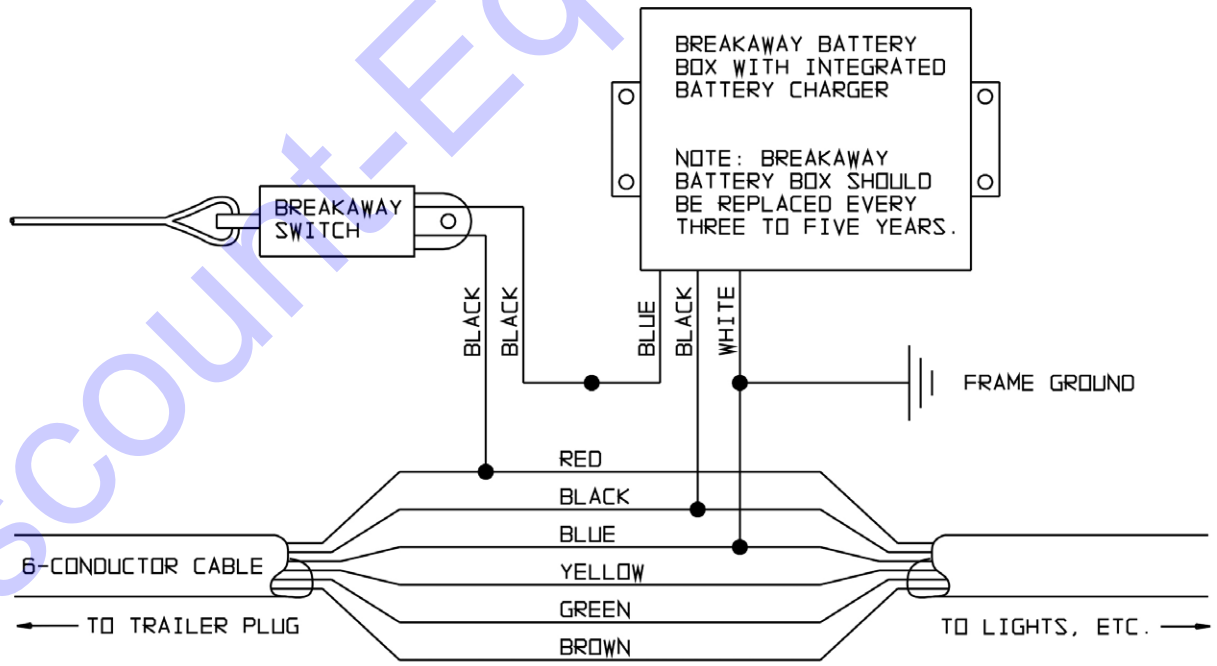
BREAKAWAY BATTERY BOX WITH INTEGRATED BATTERY CHARGER

NOTE: BREAKAWAY BATTERY BOX SHOULD BE REPLACED EVERY THREE TO FIVE YEARS.

BREAKAWAY SWITCH

BLACK
BLACK
BLUE
BLACK
WHITE

FRAME GROUND

RED
BLACK
BLUE
6-CONDUCTOR CABLE
YELLOW
GREEN
BROWN

TO TRAILER PLUG

TO LIGHTS, ETC.

scount-Eq